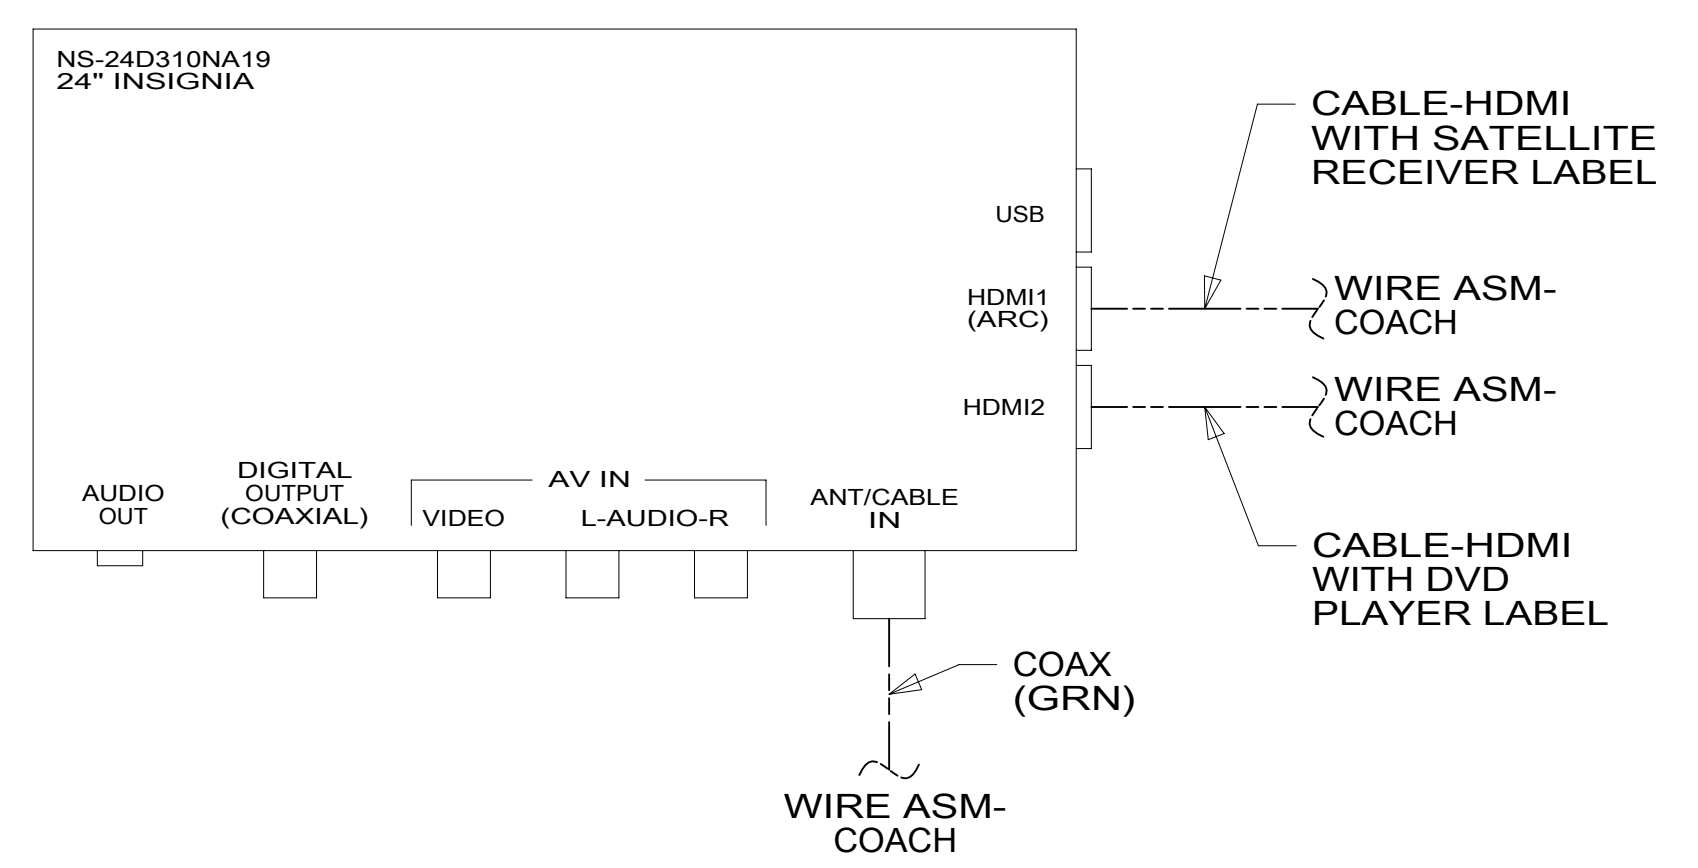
NS-24D310NA19
24" INSIGNIA

CABLE-HDMI WITH SATELLITE RECEIVER LABEL

USB

HDMI1 (ARC)

WIRE ASM-COACH

HDMI2

WIRE ASM-COACH

AUDIO OUT

DIGITAL OUTPUT (COAXIAL)

AV IN

VIDEO

L-AUDIO-R

ANT/CABLE IN

CABLE-HDMI WITH DVD PLAYER LABEL

COAX (GRN)

WIRE ASM-COACH